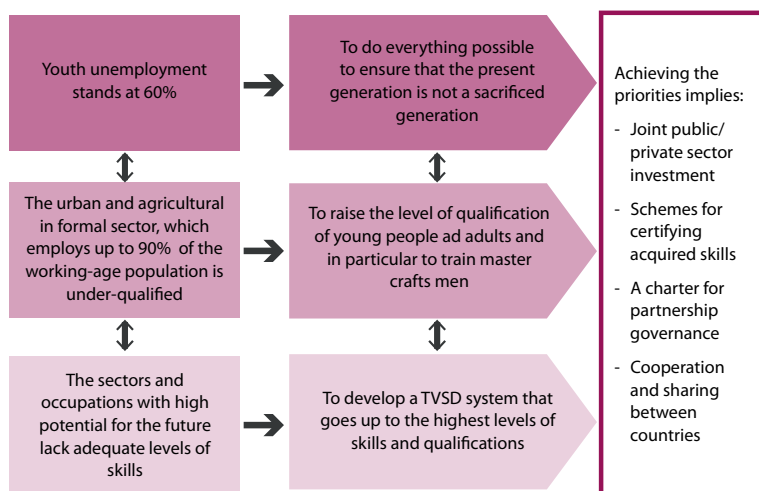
Youth unemployment stands at 60%

To do everything possible to ensure that the present generation is not a sacrificed generation

The urban and agricultural in formal sector, which employs up to 90% of the working-age population is under-qualified

To raise the level of qualification of young people ad adults and in particular to train master crafts men

The sectors and occupations with high potential for the future lack adequate levels of skills

To develop a TVSD system that goes up to the highest levels of skills and qualifications

Achieving the priorities implies:

- Joint public/ private sector investment

- Schemes for certifying acquired skills

- A charter for partnership governance

- Cooperation and sharing between countries